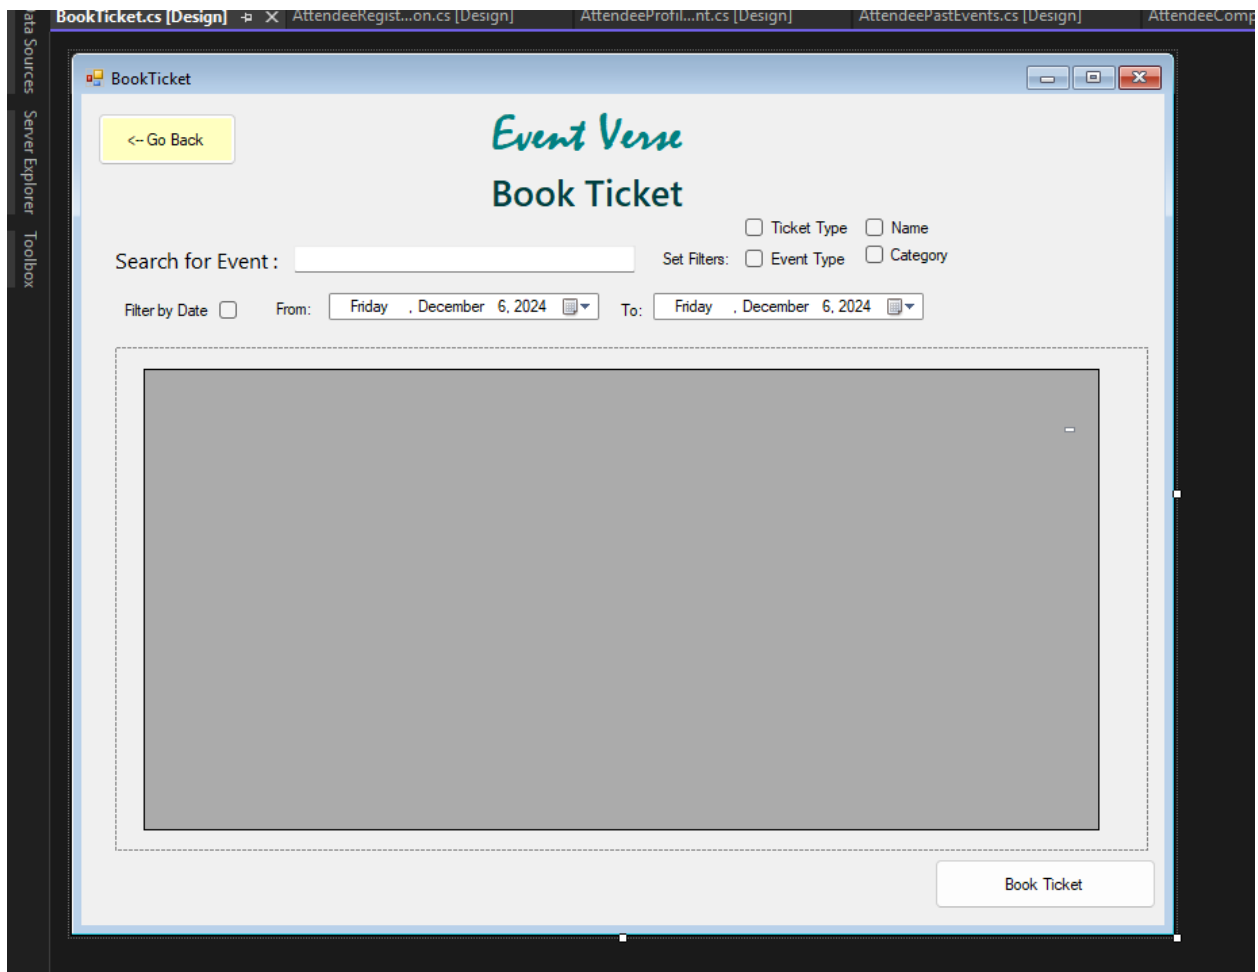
BookTicket.cs [Design]   AttendeeRegist...on.cs [Design]   AttendeeProfil...nt.cs [Design]   AttendeePastEvents.cs [Design]   AttendeeComp

Data Sources   Server Explorer   Toolbox

BookTicket

<-- Go Back

Event Verse

Book Ticket

Ticket Type   Name

Search for Event :   Set Filters:   Event Type   Category

Filter by Date   From:   Friday , December 6, 2024   To:   Friday , December 6, 2024

Book Ticket